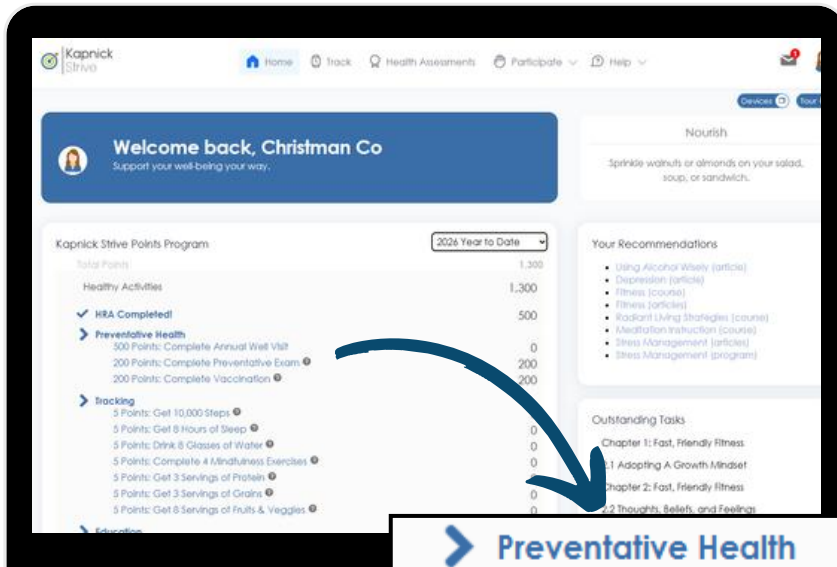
Kapnick Strive

Home Track Health Assessments Participate Help

Devices Tour

Welcome back, Christman Co
Support your well-being your way.

Nourish
Sprinkle walnuts or almonds on your salad, soup, or sandwich.

Kapnick Strive Points Program
2026 Year to Date

Total Points 1,300
Healthy Activities 1,300
HRA Completed! 500
Preventative Health
500 Points: Complete Annual Well Visit 0
200 Points: Complete Preventative Exam 200
200 Points: Complete Vaccination 200
Tracking
5 Points: Get 10,000 Steps 0
5 Points: Get 8 Hours of Sleep 0
5 Points: Drink 8 Glasses of Water 0
5 Points: Complete 4 Mindfulness Exercises 0
5 Points: Get 3 Servings of Protein 0
5 Points: Get 3 Servings of Grains 0
5 Points: Get 8 Servings of Fruits & Veggies 0
Education

Your Recommendations
Using Alcohol Wisely (article)
Depression (article)
Fitness (course)
Fitness (articles)
Radiant Living Strategies (course)
Meditation Instruction (course)
Stress Management (articles)
Stress Management (program)

Outstanding Tasks
Chapter 1: Fast, Friendly Fitness
1.1 Adopting A Growth Mindset
Chapter 2: Fast, Friendly Fitness
2.2 Thoughts, Beliefs, and Feelings

Preventative Health